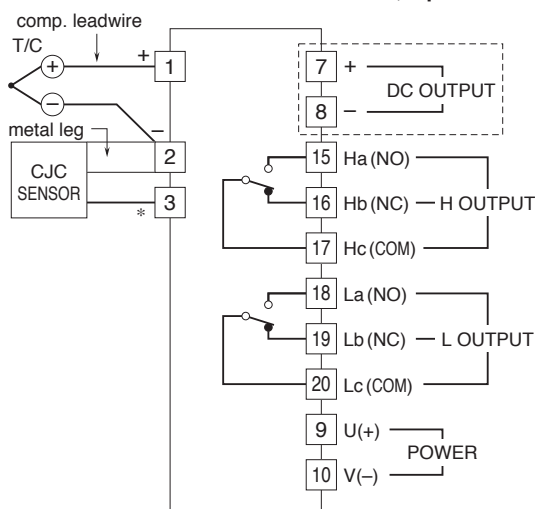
comp. leadwire

T/C

+

1

7 +

DC OUTPUT

8 –

metal leg

–

2

CJC SENSOR

3

*

15 Ha (NO)

16 Hb (NC) — H OUTPUT

17 Hc (COM)

18 La (NO)

19 Lb (NC) — L OUTPUT

20 Lc (COM)

9 U(+)

POWER

10 V(–)